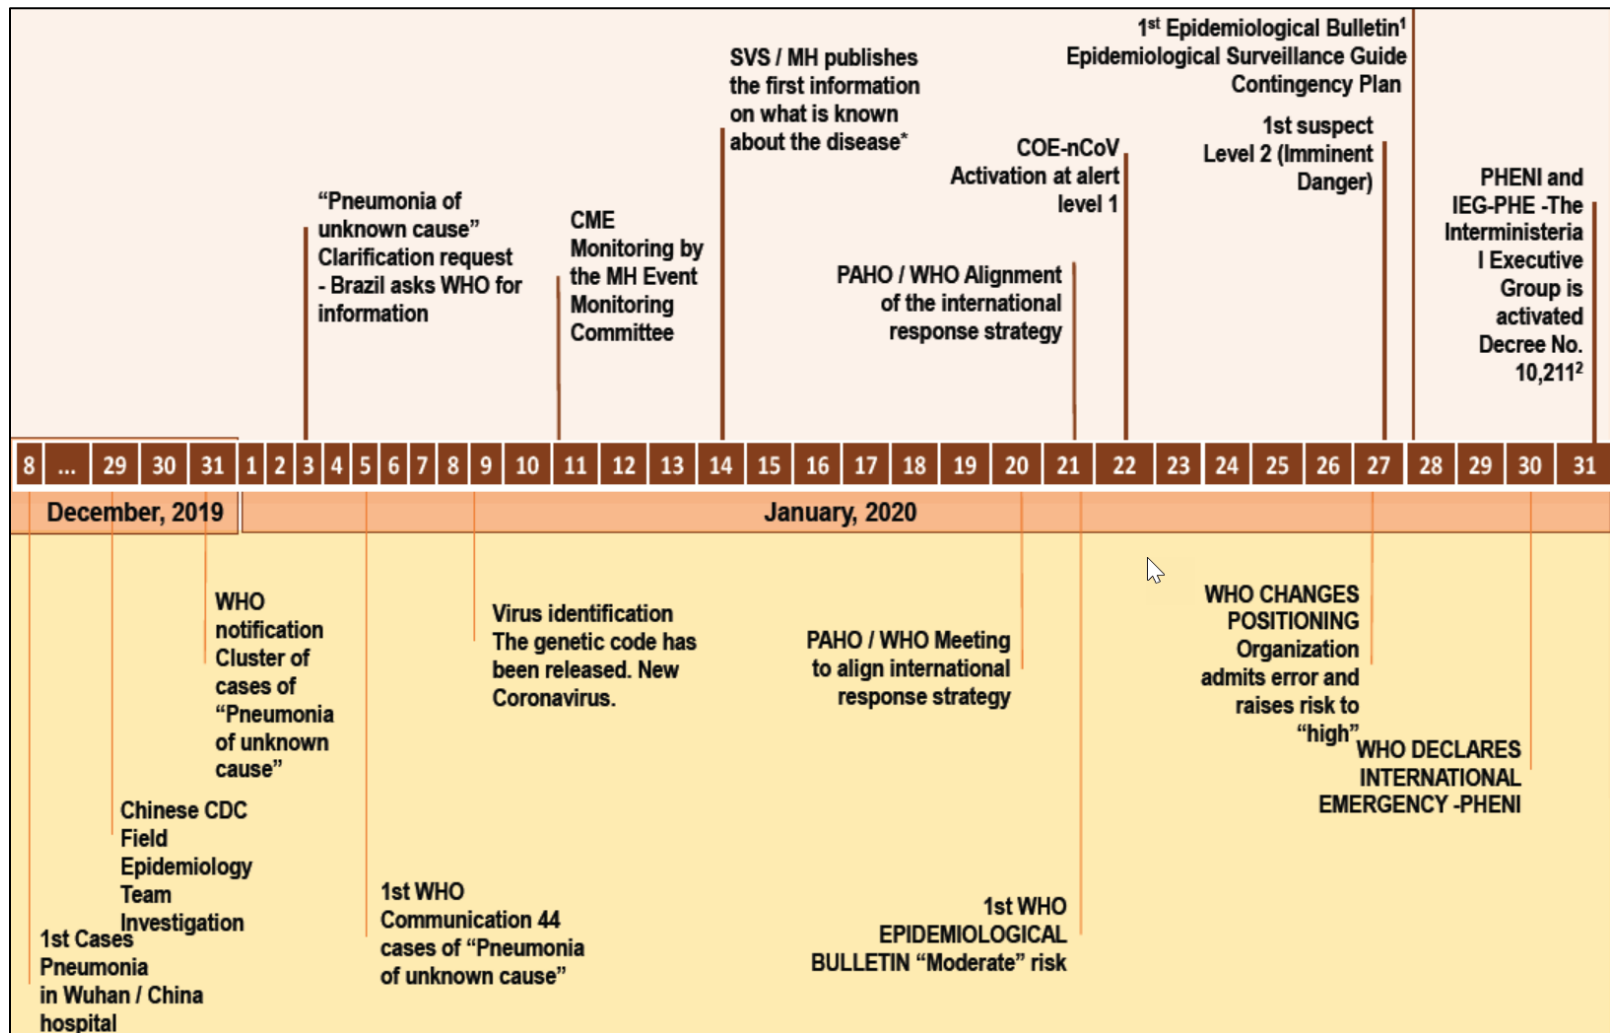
“Pneumonia of unknown cause” Clarification request - Brazil asks WHO for information

CME Monitoring by the MH Event Monitoring Committee

SVS / MH publishes the first information on what is known about the disease*

PAHO / WHO Alignment of the international response strategy

COE-nCoV Activation at alert level 1

$1^{st}$ Epidemiological Bulletin$^1$
Epidemiological Surveillance Guide
Contingency Plan

1st suspect Level 2 (Imminent Danger)

PHENI and IEG-PHE -The Interministeria l Executive Group is activated Decree No. 10,211$^2$

| 8 | ... | 29 | 30 | 31 | 1 | 2 | 3 | 4 | 5 | 6 | 7 | 8 | 9 | 10 | 11 | 12 | 13 | 14 | 15 | 16 | 17 | 18 | 19 | 20 | 21 | 22 | 23 | 24 | 25 | 26 | 27 | 28 | 29 | 30 | 31 |

December, 2019
January, 2020

WHO notification Cluster of cases of “Pneumonia of unknown cause”

Chinese CDC Field Epidemiology Team Investigation

1st Cases Pneumonia in Wuhan / China hospital

Virus identification The genetic code has been released. New Coronavirus.

1st WHO Communication 44 cases of “Pneumonia of unknown cause”

PAHO / WHO Meeting to align international response strategy

1st WHO EPIDEMIOLOGICAL BULLETIN “Moderate” risk

WHO CHANGES POSITIONING Organization admits error and raises risk to “high”

WHO DECLARES INTERNATIONAL EMERGENCY -PHENI